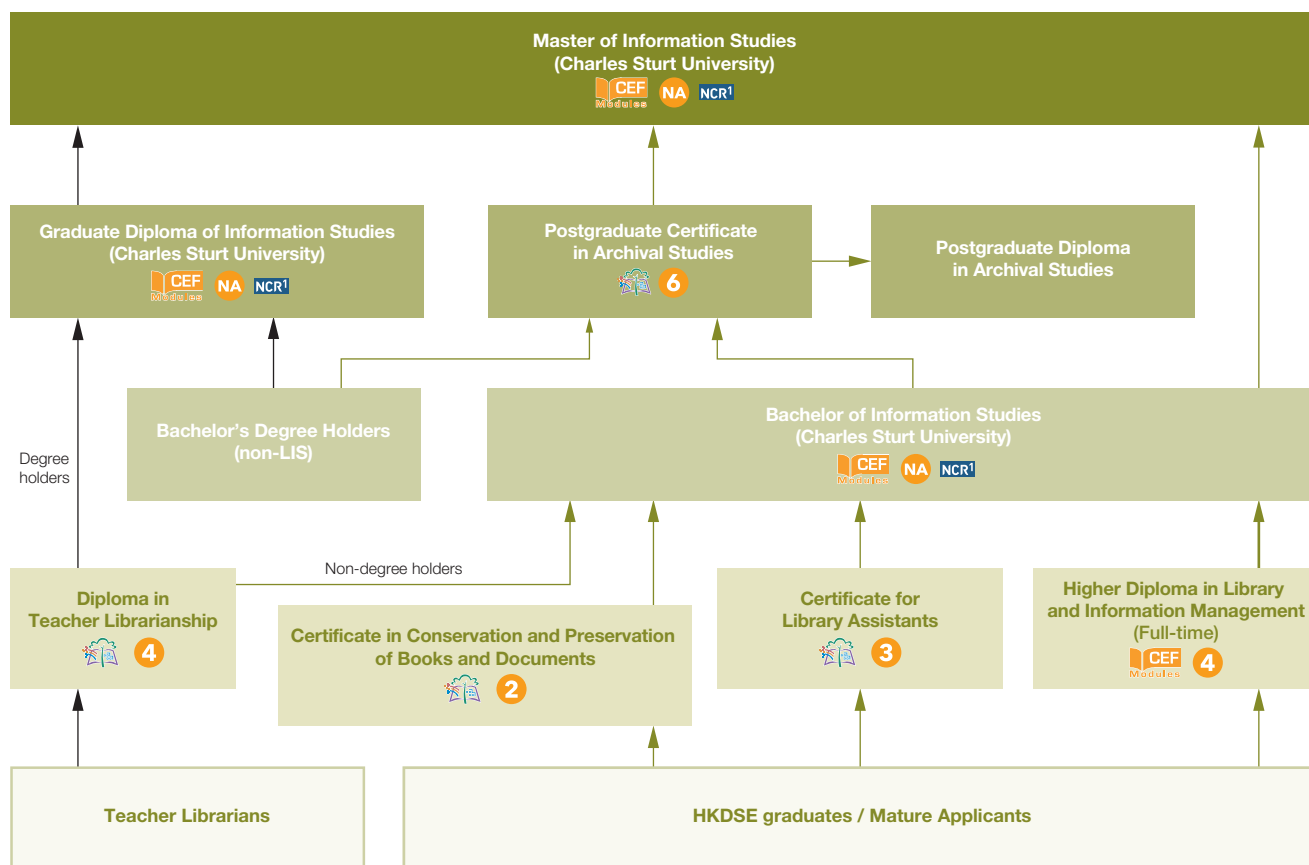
Master of Information Studies
(Charles Sturt University)
CEF Modules NA NCR¹

Graduate Diploma of Information Studies
(Charles Sturt University)
CEF Modules NA NCR¹

Postgraduate Certificate
in Archival Studies
6

Postgraduate Diploma
in Archival Studies

Degree holders

Bachelor's Degree Holders
(non-LIS)

Bachelor of Information Studies
(Charles Sturt University)
CEF Modules NA NCR¹

Non-degree holders

Diploma in
Teacher Librarianship
4

Certificate in Conservation and Preservation of Books and Documents
2

Certificate for
Library Assistants
3

Higher Diploma in Library and Information Management
(Full-time)
CEF Modules 4

Teacher Librarians

HKDSE graduates / Mature Applicants